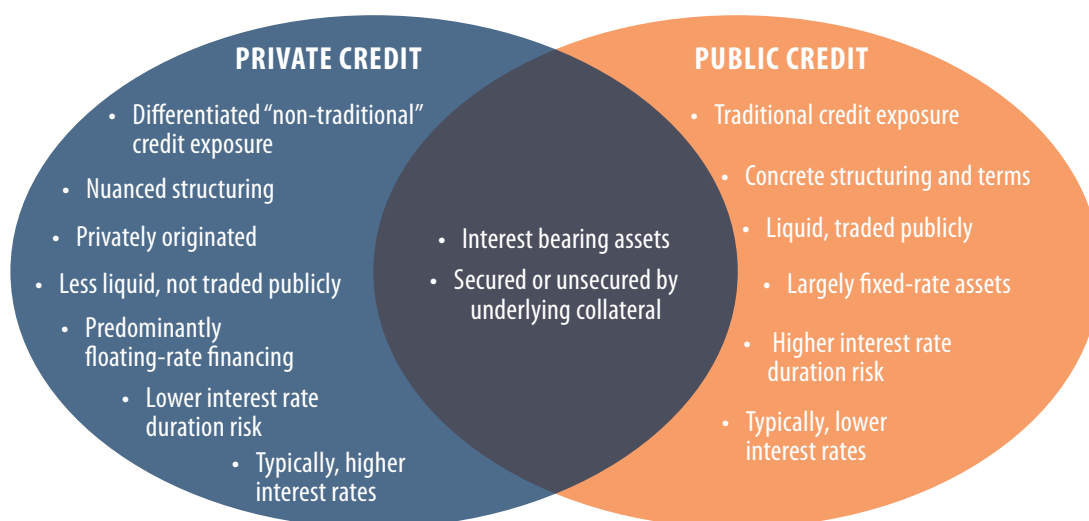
PRIVATE CREDIT

• Differentiated "non-traditional" credit exposure
• Nuanced structuring
• Privately originated
• Less liquid, not traded publicly
• Predominantly floating-rate financing
• Lower interest rate duration risk
• Typically, higher interest rates

• Interest bearing assets
• Secured or unsecured by underlying collateral

PUBLIC CREDIT

• Traditional credit exposure
• Concrete structuring and terms
• Liquid, traded publicly
• Largely fixed-rate assets
• Higher interest rate duration risk
• Typically, lower interest rates